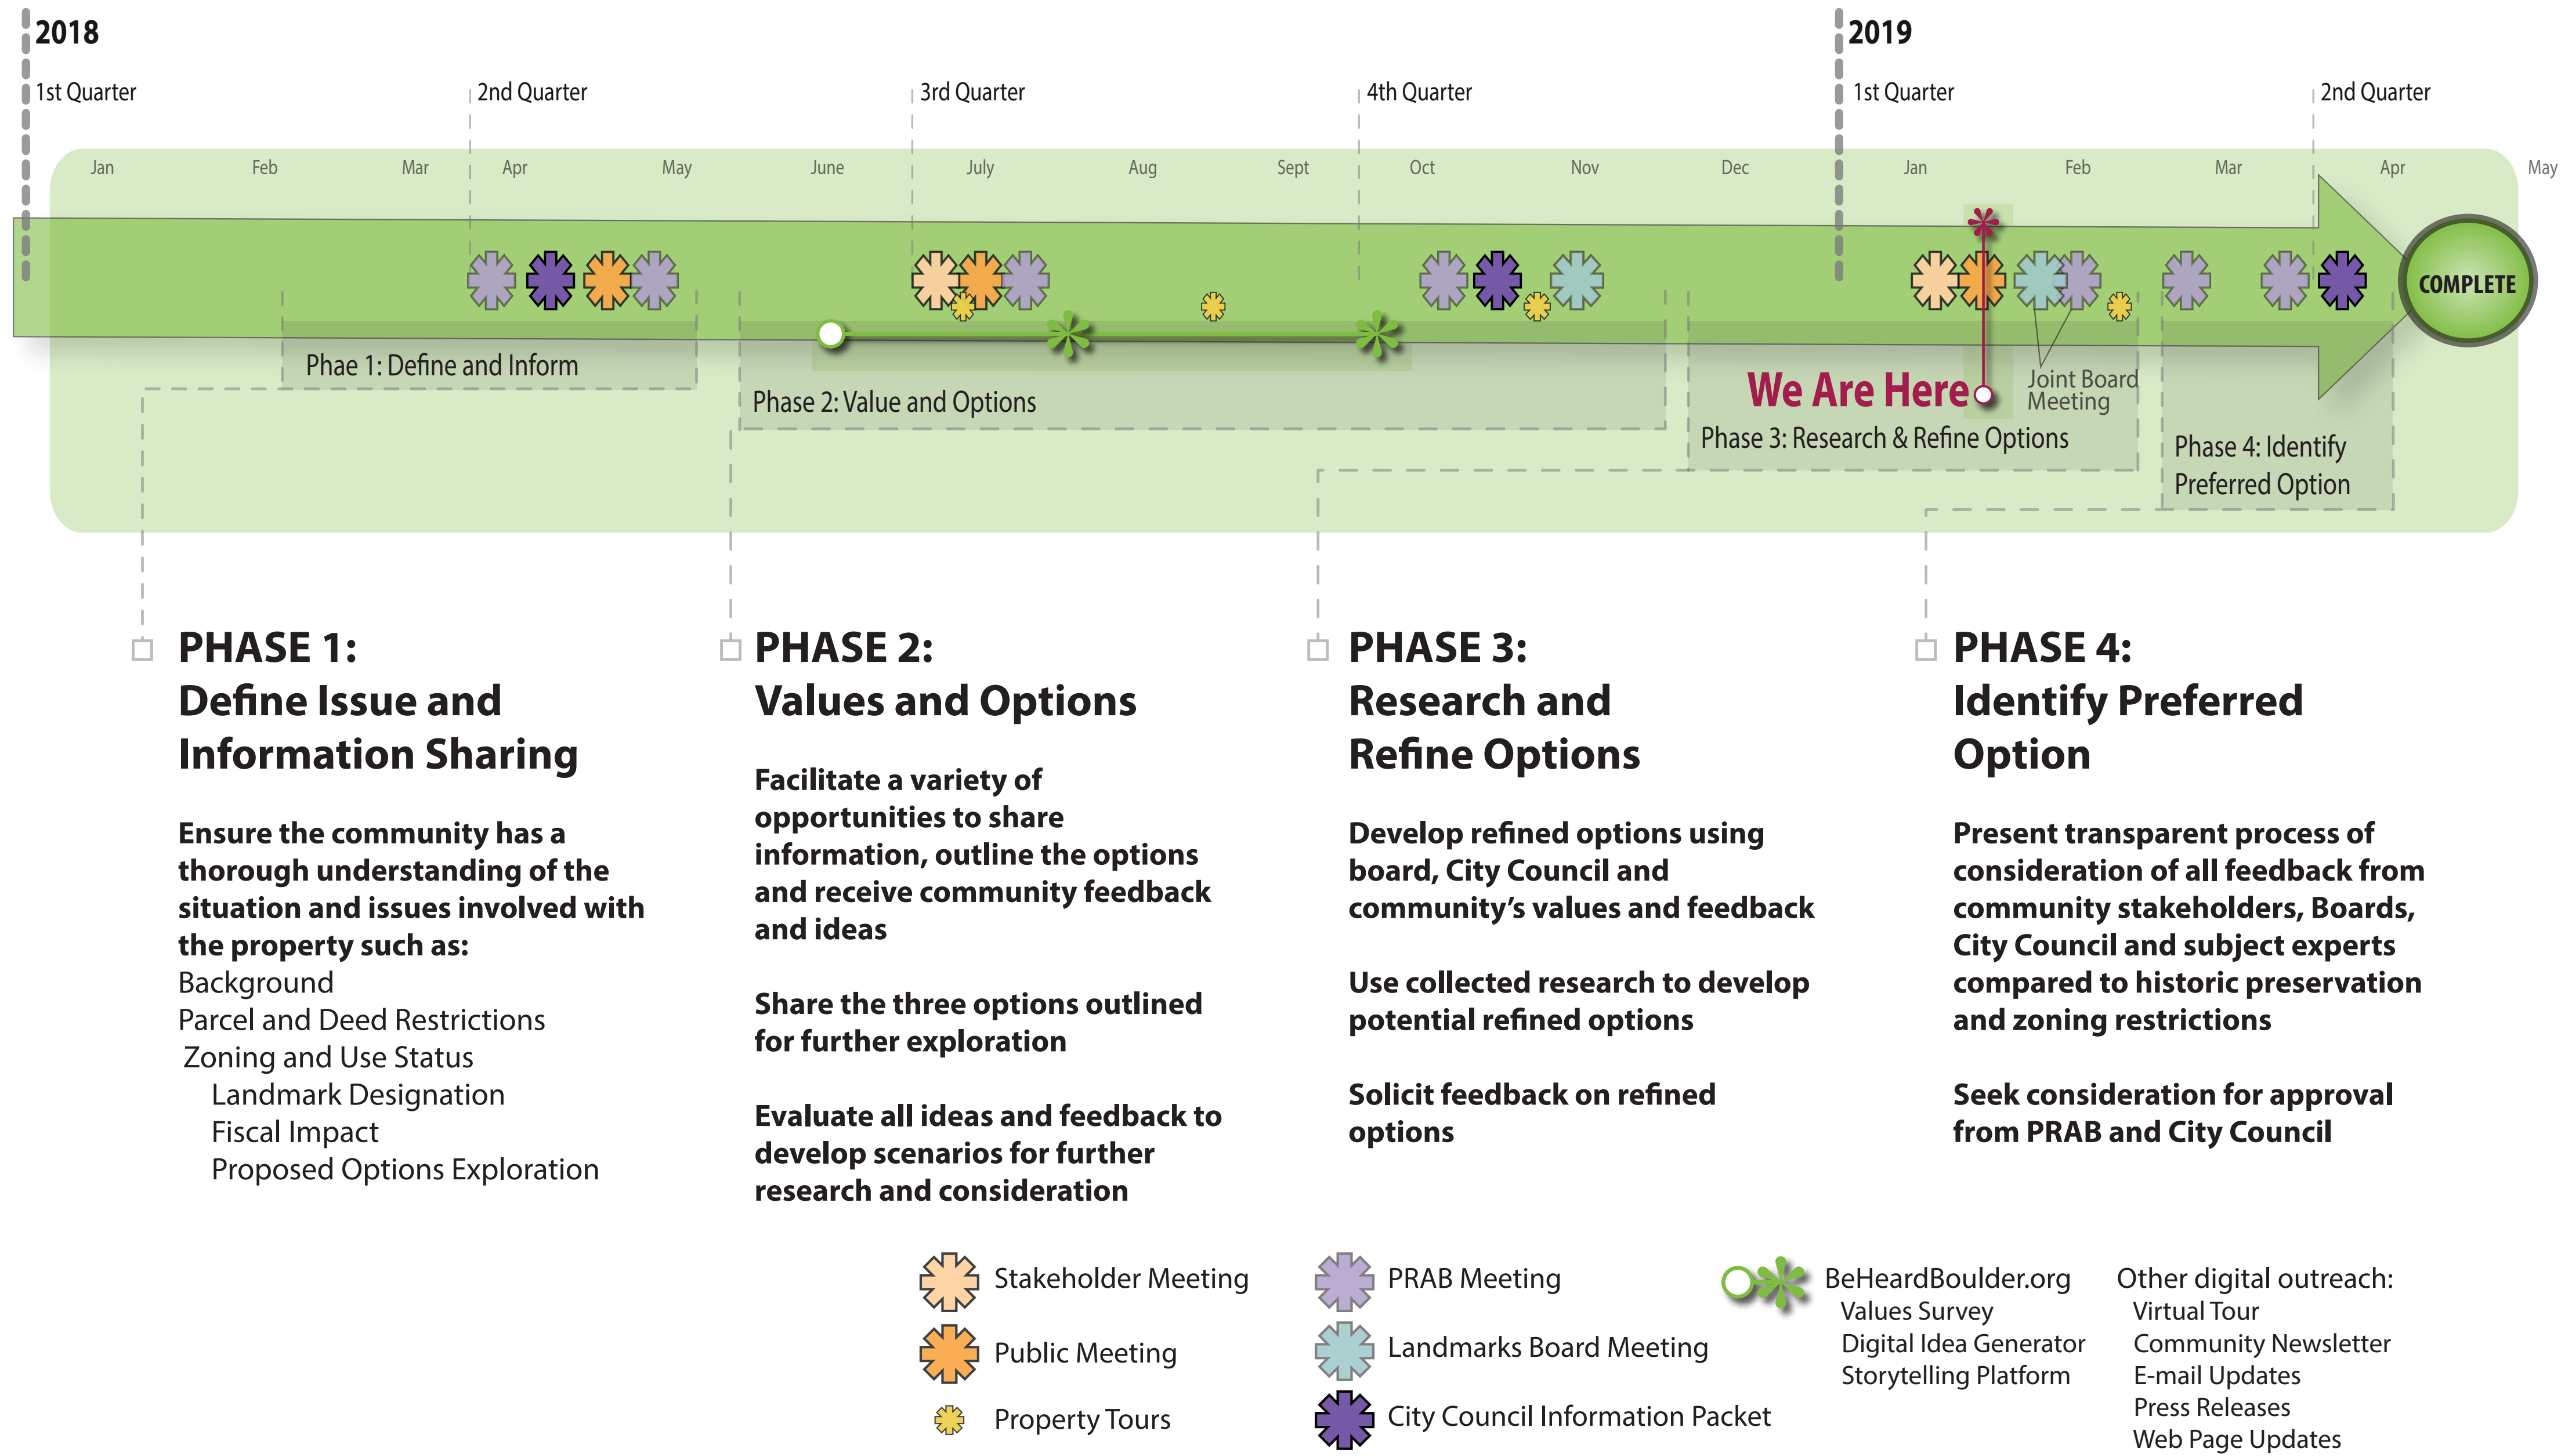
2018

1st Quarter

2nd Quarter

3rd Quarter

4th Quarter

2019

1st Quarter

2nd Quarter

Jan Feb Mar Apr May June July Aug Sept Oct Nov Dec Jan Feb Mar Apr May

COMPLETE

Phae 1: Define and Inform

Phase 2: Value and Options

We Are Here

Joint Board Meeting

Phase 3: Research & Refine Options

Phase 4: Identify Preferred Option

PHASE 1:
Define Issue and Information Sharing

Ensure the community has a thorough understanding of the situation and issues involved with the property such as:
Background
Parcel and Deed Restrictions
Zoning and Use Status
Landmark Designation
Fiscal Impact
Proposed Options Exploration

PHASE 2:
Values and Options

Facilitate a variety of opportunities to share information, outline the options and receive community feedback and ideas

Share the three options outlined for further exploration

Evaluate all ideas and feedback to develop scenarios for further research and consideration

PHASE 3:
Research and Refine Options

Develop refined options using board, City Council and community's values and feedback

Use collected research to develop potential refined options

Solicit feedback on refined options

PHASE 4:
Identify Preferred Option

Present transparent process of consideration of all feedback from community stakeholders, Boards, City Council and subject experts compared to historic preservation and zoning restrictions

Seek consideration for approval from PRAB and City Council

Stakeholder Meeting

Public Meeting

Property Tours

PRAB Meeting

Landmarks Board Meeting

City Council Information Packet

BeHeardBoulder.org
Values Survey
Digital Idea Generator
Storytelling Platform

Other digital outreach:
Virtual Tour
Community Newsletter
E-mail Updates
Press Releases
Web Page Updates